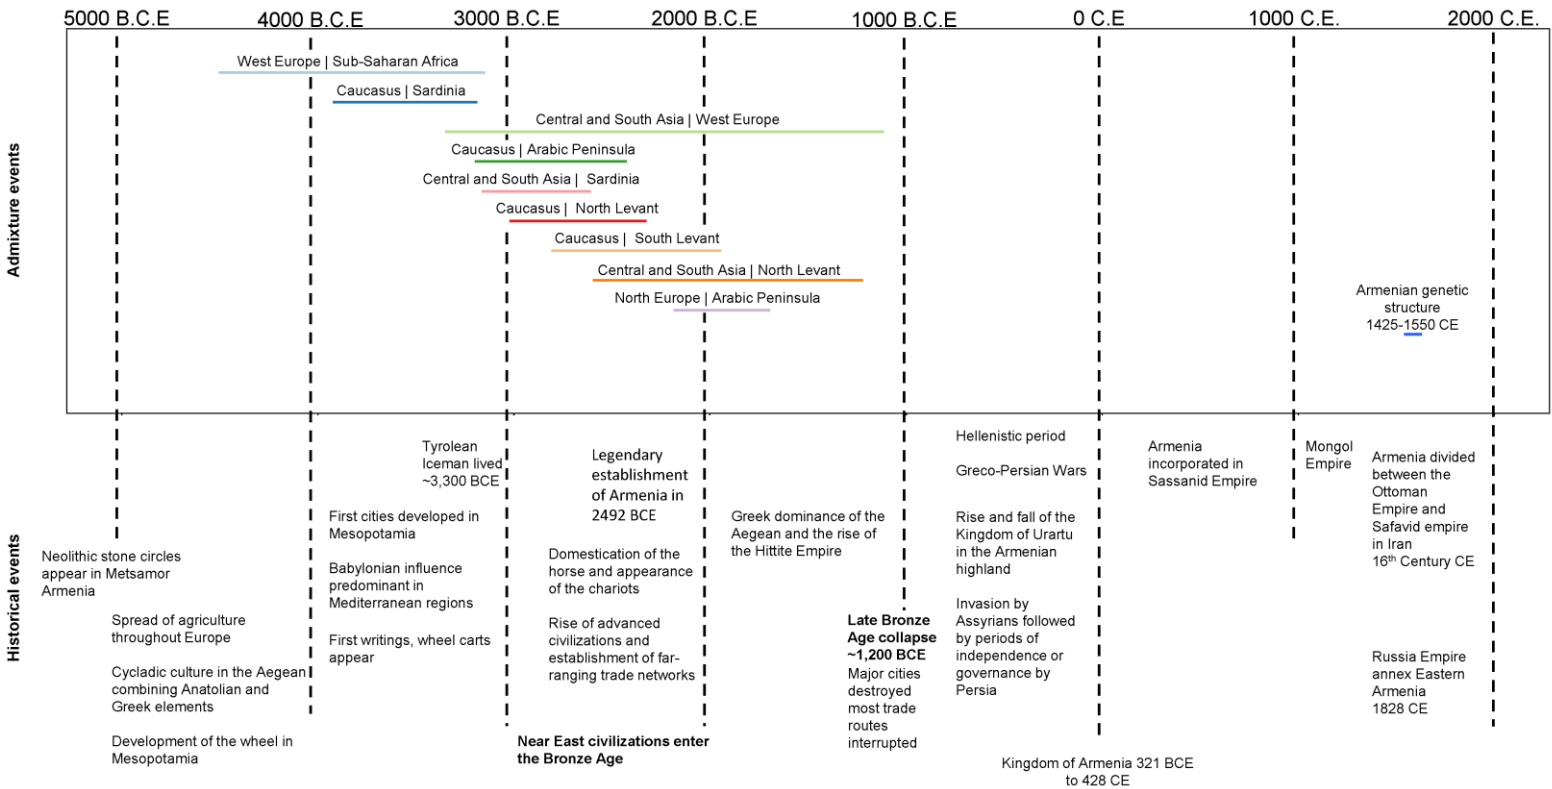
5000 B.C.E 4000 B.C.E 3000 B.C.E 2000 B.C.E 1000 B.C.E 0 C.E 1000 C.E. 2000 C.E.

Admixture events

West Europe | Sub-Saharan Africa

Caucasus | Sardinia

Central and South Asia | West Europe

Caucasus | Arabic Peninsula

Central and South Asia | Sardinia

Caucasus | North Levant

Caucasus | South Levant

Central and South Asia | North Levant

North Europe | Arabic Peninsula

Armenian genetic structure 1425-1550 CE

Historical events

Neolithic stone circles appear in Metsamor Armenia

Spread of agriculture throughout Europe

Cycladic culture in the Aegean combining Anatolian and Greek elements

Development of the wheel in Mesopotamia

First cities developed in Mesopotamia

Babylonian influence predominant in Mediterranean regions

First writings, wheel carts appear

Tyrolean Iceman lived ~3,300 BCE

Near East civilizations enter the Bronze Age

Legendary establishment of Armenia in 2492 BCE

Domestication of the horse and appearance of the chariots

Rise of advanced civilizations and establishment of far-ranging trade networks

Greek dominance of the Aegean and the rise of the Hittite Empire

Late Bronze Age collapse ~1,200 BCE

Major cities destroyed most trade routes interrupted

Hellenistic period

Greco-Persian Wars

Rise and fall of the Kingdom of Urartu in the Armenian highland

Invasion by Assyrians followed by periods of independence or governance by Persia

Kingdom of Armenia 321 BCE to 428 CE

Armenia incorporated in Sassanid Empire

Mongol Empire

Armenia divided between the Ottoman Empire and Safavid empire in Iran 16$^{th}$ Century CE

Russia Empire annex Eastern Armenia 1828 CE